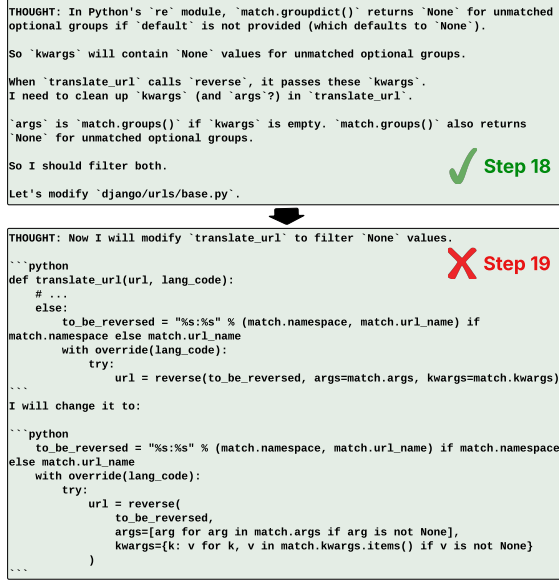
THOUGHT: In Python's `re` module, `match.groupdict()` returns `None` for unmatched optional groups if `default` is not provided (which defaults to `None`).

So `kwargs` will contain `None` values for unmatched optional groups.

When `translate_url` calls `reverse`, it passes these `kwargs`.
I need to clean up `kwargs` (and `args`?) in `translate_url`.

`args` is `match.groups()` if `kwargs` is empty. `match.groups()` also returns `None` for unmatched optional groups.

So I should filter both.

Let's modify `django/urls/base.py`.

Step 18

THOUGHT: Now I will modify `translate_url` to filter `None` values.

Step 19

```python
def translate_url(url, lang_code):
    # ...
    else:
        to_be_reversed = "%s:%s" % (match.namespace, match.url_name) if match.namespace else match.url_name
        with override(lang_code):
            try:
                url = reverse(to_be_reversed, args=match.args, kwargs=match.kwargs)
```
I will change it to:

```python
    to_be_reversed = "%s:%s" % (match.namespace, match.url_name) if match.namespace else match.url_name
    with override(lang_code):
        try:
            url = reverse(
                to_be_reversed,
                args=[arg for arg in match.args if arg is not None],
                kwargs={k: v for k, v in match.kwargs.items() if v is not None}
            )
```